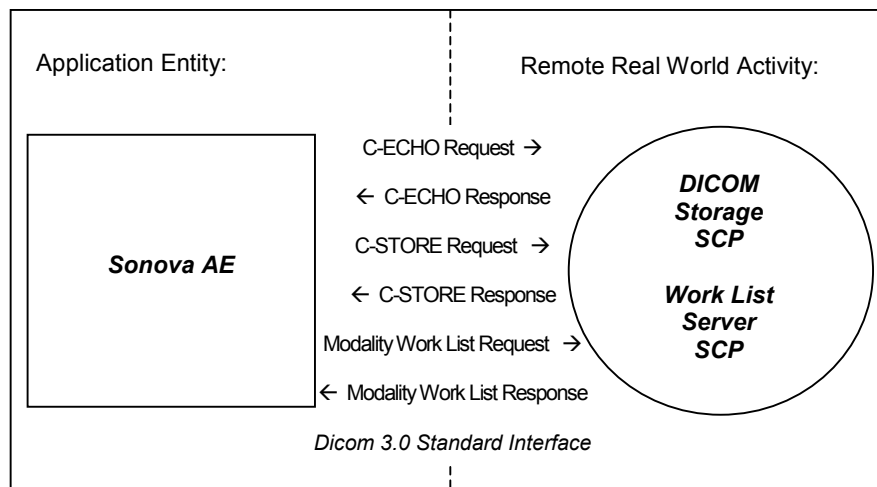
Application Entity:

Remote Real World Activity:

Sonova AE

C-ECHO Request →

← C-ECHO Response

C-STORE Request →

← C-STORE Response

Modality Work List Request →

← Modality Work List Response

DICOM Storage SCP

Work List Server SCP

Dicom 3.0 Standard Interface